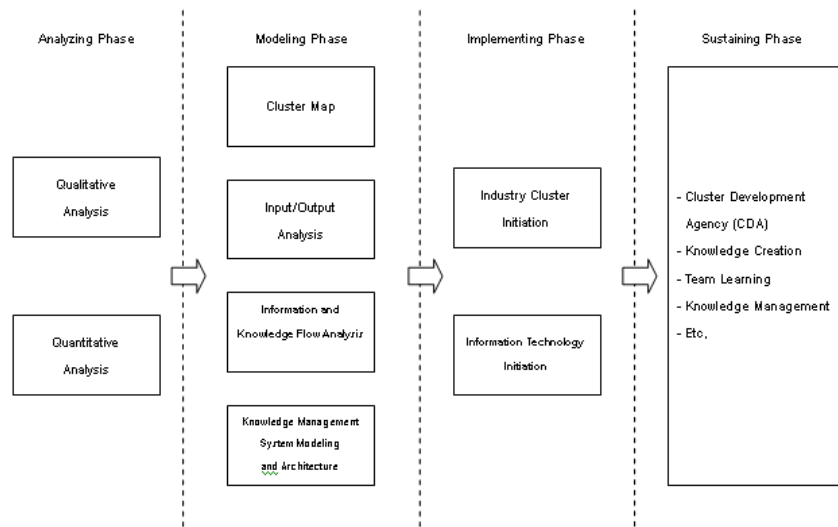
Analyzing Phase

Qualitative Analysis

Quantitative Analysis

Modeling Phase

Cluster Map

Input/Output Analysis

Information and Knowledge Flow Analyzis

Knowledge Management System Modeling and Architecture

Implementing Phase

Industry Cluster Initiation

Information Technology Initiation

Sustaining Phase

- Cluster Development Agency (CDA)
- Knowledge Creation
- Team Learning
- Knowledge Management
- Etc,